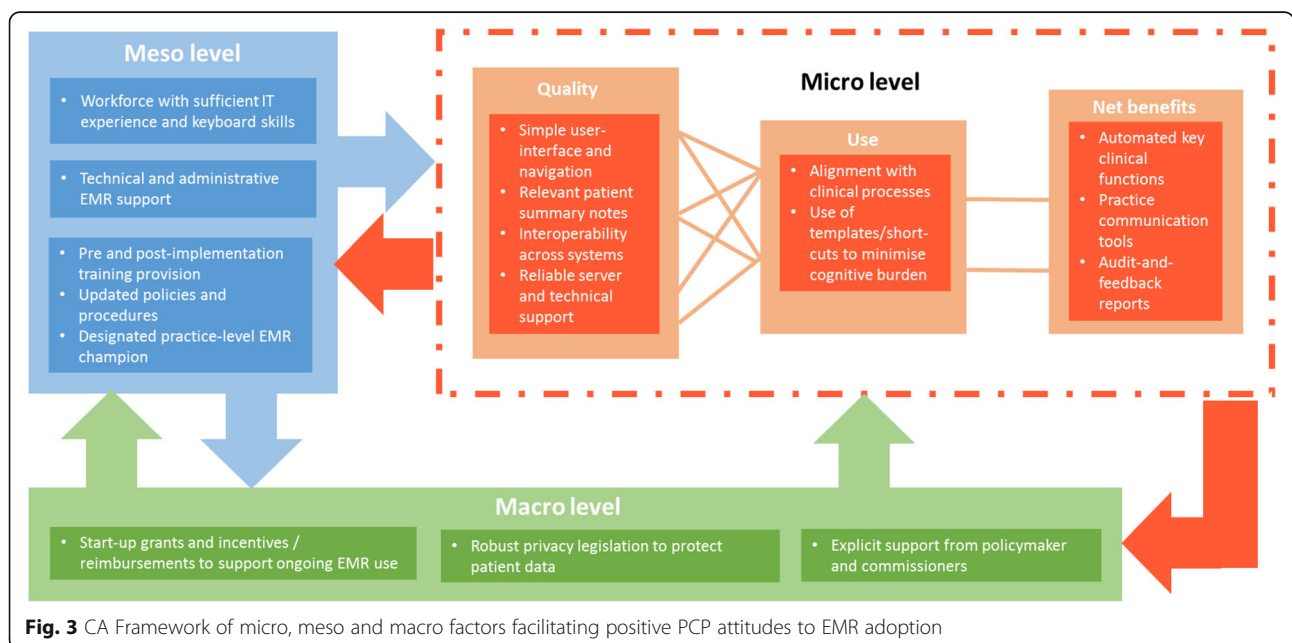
Meso level

• Workforce with sufficient IT experience and keyboard skills

• Technical and administrative EMR support

• Pre and post-implementation training provision
• Updated policies and procedures
• Designated practice-level EMR champion

Micro level

Quality

• Simple user-interface and navigation
• Relevant patient summary notes
• Interoperability across systems
• Reliable server and technical support

Use

• Alignment with clinical processes
• Use of templates/short-cuts to minimise cognitive burden

Net benefits

• Automated key clinical functions
• Practice communication tools
• Audit-and-feedback reports

Macro level

• Start-up grants and incentives / reimbursements to support ongoing EMR use

• Robust privacy legislation to protect patient data

• Explicit support from policymaker and commissioners

Fig. 3 CA Framework of micro, meso and macro factors facilitating positive PCP attitudes to EMR adoption